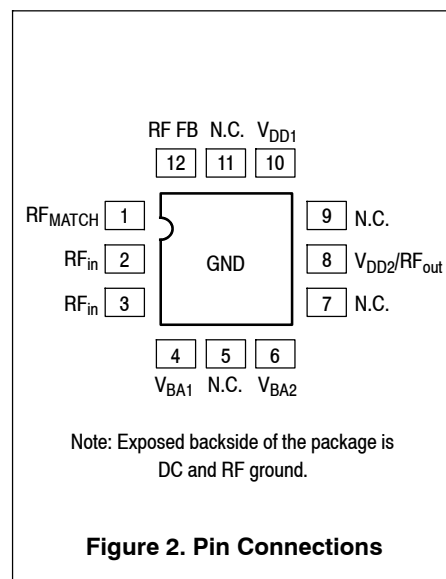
RF FB N.C. $V_{DD1}$

12 11 10

$RF_{MATCH}$ 1

$RF_{in}$ 2

$RF_{in}$ 3

GND

9 N.C.

8 $V_{DD2}/RF_{out}$

7 N.C.

4 5 6

$V_{BA1}$ N.C. $V_{BA2}$

Note: Exposed backside of the package is DC and RF ground.

Figure 2. Pin Connections